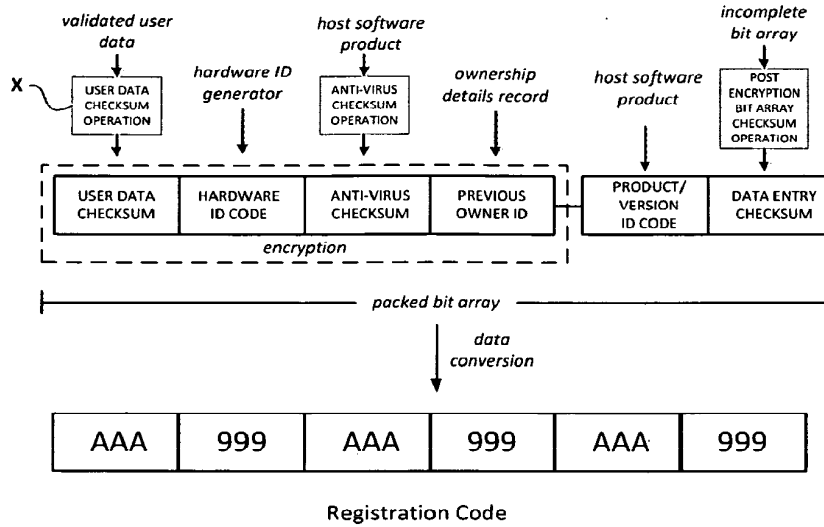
validated user data

X

USER DATA CHECKSUM OPERATION

hardware ID generator

host software product

ANTI-VIRUS CHECKSUM OPERATION

ownership details record

host software product

incomplete bit array

POST ENCRYPTION BIT ARRAY CHECKSUM OPERATION

| USER DATA CHECKSUM | HARDWARE ID CODE | ANTI-VIRUS CHECKSUM | PREVIOUS OWNER ID |
|---|---|---|---|

| PRODUCT/ VERSION ID CODE | DATA ENTRY CHECKSUM |
|---|---|

encryption

packed bit array

data conversion

| AAA | 999 | AAA | 999 | AAA | 999 |
|---|---|---|---|---|---|

Registration Code